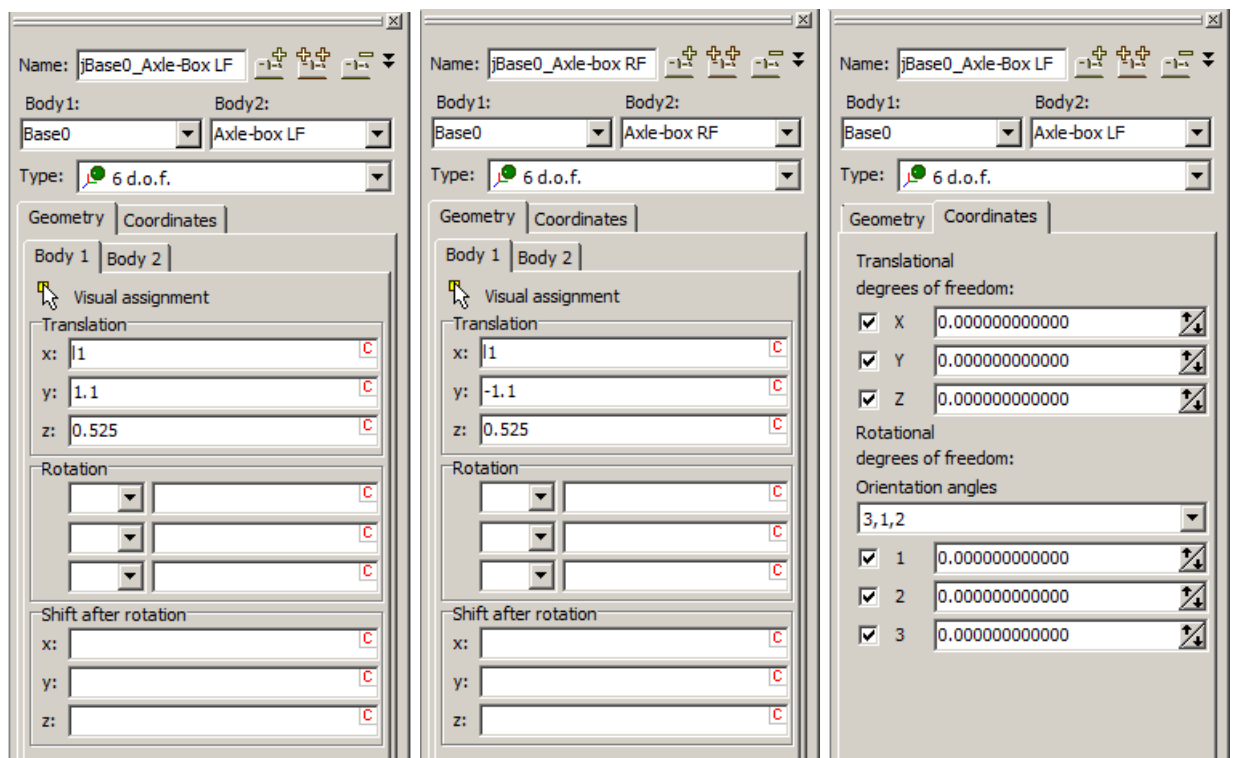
Name: jBase0_Axle-Box LF

Body1: Base0

Body2: Axle-box LF

Type: 6 d.o.f.

Geometry | Coordinates

Body 1 | Body 2

Visual assignment

Translation

x: l1 C

y: 1.1 C

z: 0.525 C

Rotation

C

C

C

Shift after rotation

x: C

y: C

z: C

Name: jBase0_Axle-box RF

Body1: Base0

Body2: Axle-box RF

Type: 6 d.o.f.

Geometry | Coordinates

Body 1 | Body 2

Visual assignment

Translation

x: l1 C

y: -1.1 C

z: 0.525 C

Rotation

C

C

C

Shift after rotation

x: C

y: C

z: C

Name: jBase0_Axle-Box LF

Body1: Base0

Body2: Axle-box LF

Type: 6 d.o.f.

Geometry | Coordinates

Translational degrees of freedom:

X 0.000000000000

Y 0.000000000000

Z 0.000000000000

Rotational degrees of freedom:

Orientation angles

3,1,2

1 0.000000000000

2 0.000000000000

3 0.000000000000